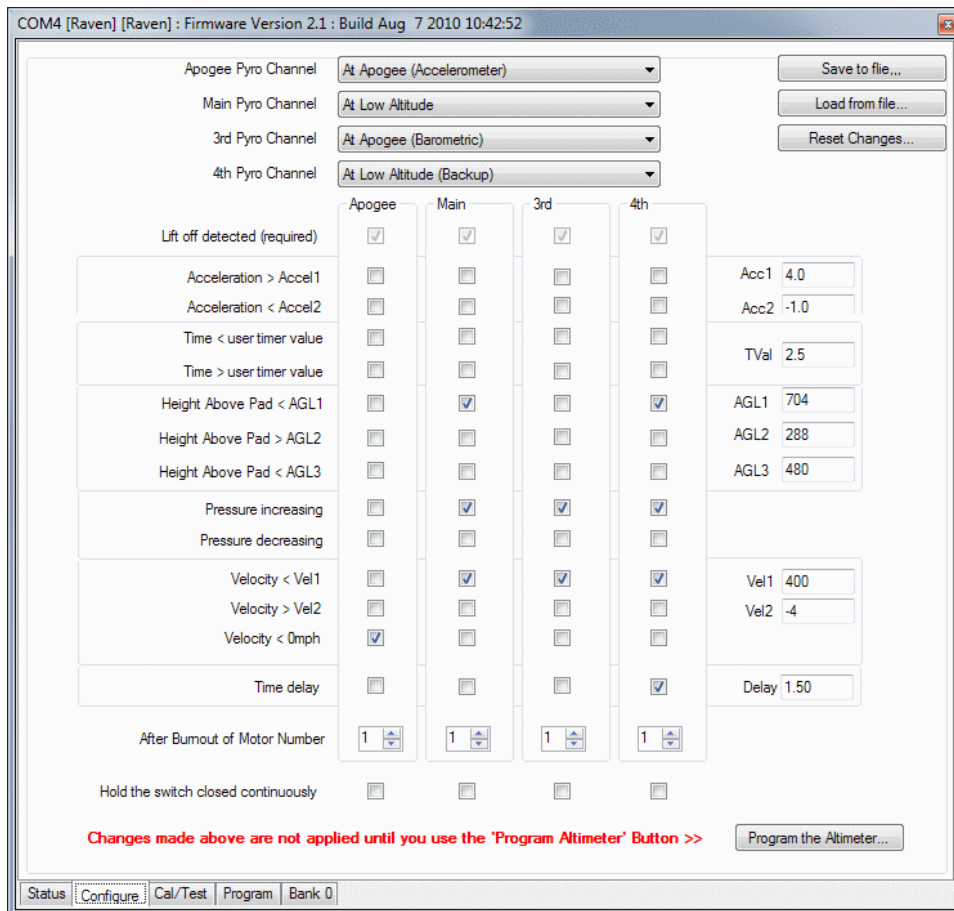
COM4 [Raven] [Raven] : Firmware Version 2.1 : Build Aug 7 2010 10:42:52

Apogee Pyro Channel | At Apogee (Accelerometer)
Main Pyro Channel | At Low Altitude
3rd Pyro Channel | At Apogee (Barometric)
4th Pyro Channel | At Low Altitude (Backup)

Save to flie...
Load from file...
Reset Changes...

Apogee Main 3rd 4th

Lift off detected (required)
Acceleration > Accel1 | Acc1 4.0
Acceleration < Accel2 | Acc2 -1.0
Time < user timer value
Time > user timer value | TVal 2.5
Height Above Pad < AGL1 | AGL1 704
Height Above Pad > AGL2 | AGL2 288
Height Above Pad < AGL3 | AGL3 480
Pressure increasing
Pressure decreasing
Velocity < Vel1 | Vel1 400
Velocity > Vel2 | Vel2 -4
Velocity < 0mph
Time delay | Delay 1.50
After Burnout of Motor Number 1 1 1 1
Hold the switch closed continuously

Changes made above are not applied until you use the 'Program Altimeter' Button >>
Program the Altimeter...

Status | Configure | Cal/Test | Program | Bank 0